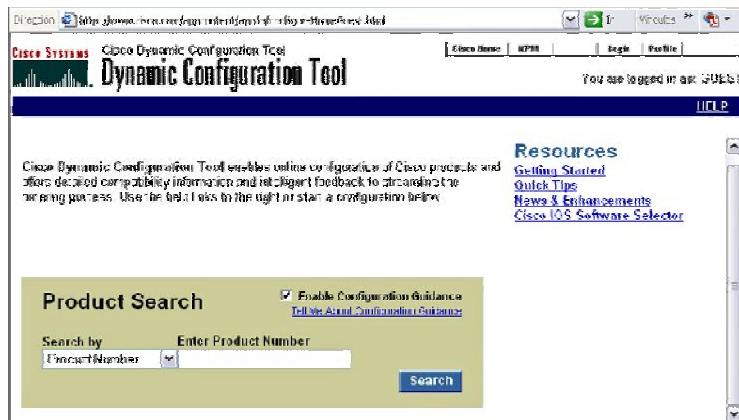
Dirección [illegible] Ir Vínculos

Cisco Systems Cisco Dynamic Configuration Tool
Dynamic Configuration Tool

Cisco Home | MPIR | Login | Profile

You are logged in as: GUES

HELP

Cisco Dynamic Configuration Tool enables online configuration of Cisco products and offers detailed compatibility information and intelligent feedback to streamline the ordering process. Use the help links to the right or start a configuration below.

Resources
Getting Started
Quick Tips
News & Enhancements
Cisco IOS Software Selector

Product Search

Enable Configuration Guidance
Tell Me About Configuration Guidance

Search by
Product Number

Enter Product Number

Search